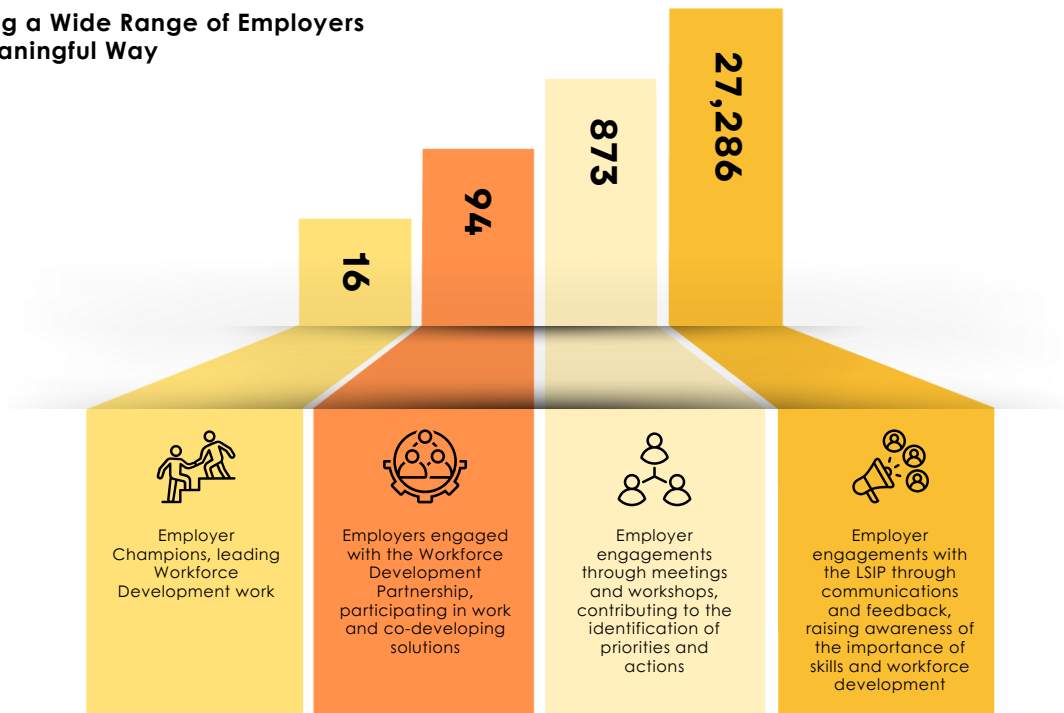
g a Wide Range of Employers
aningful Way

16

94

873

27,286

Employer Champions, leading Workforce Development work

Employers engaged with the Workforce Development Partnership, participating in work and co-developing solutions

Employer engagements through meetings and workshops, contributing to the identification of priorities and actions

Employer engagements with the LSIP through communications and feedback, raising awareness of the importance of skills and workforce development